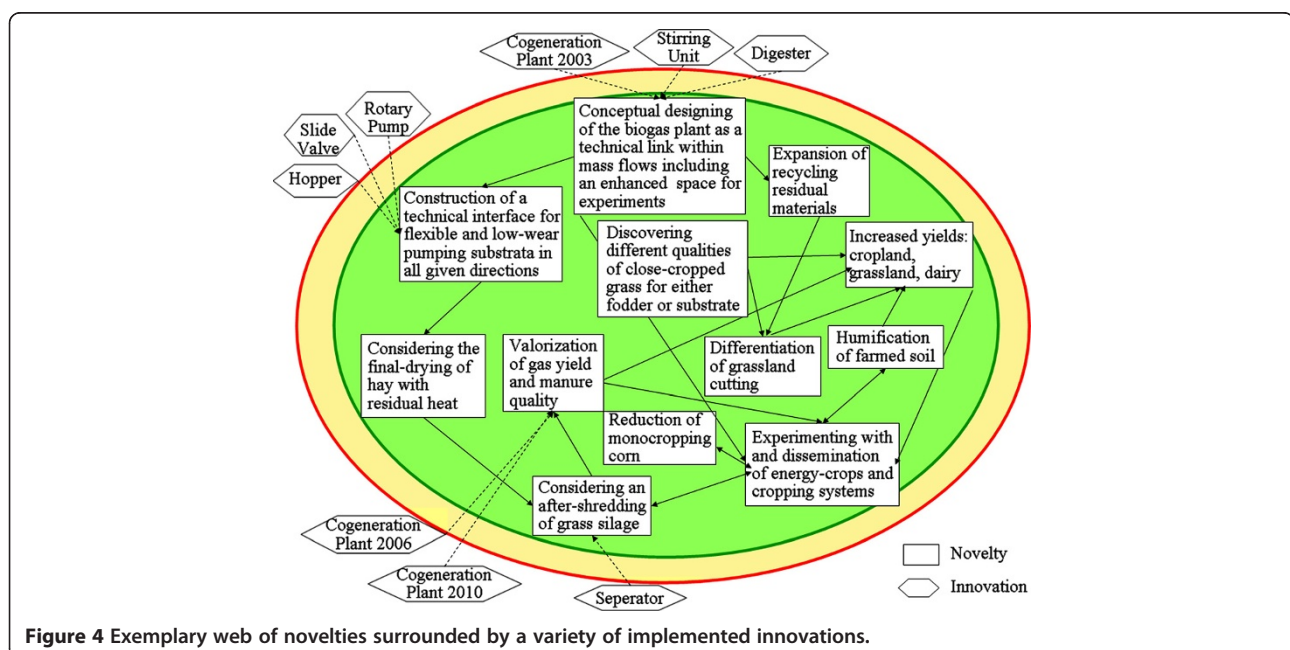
Cogeneration Plant 2003

Stirring Unit

Digester

Rotary Pump

Slide Valve

Hopper

Conceptual designing of the biogas plant as a technical link within mass flows including an enhanced space for experiments

Expansion of recycling residual materials

Construction of a technical interface for flexible and low-wear pumping substrata in all given directions

Discovering different qualities of close-cropped grass for either fodder or substrate

Increased yields: cropland, grassland, dairy

Humification of farmed soil

Considering the final-drying of hay with residual heat

Valorization of gas yield and manure quality

Differentiation of grassland cutting

Reduction of monocropping corn

Experimenting with and dissemination of energy-crops and cropping systems

Considering an after-shredding of grass silage

Cogeneration Plant 2006

Cogeneration Plant 2010

Seperator

Novelty

Innovation

**Figure 4** Exemplary web of novelties surrounded by a variety of implemented innovations.